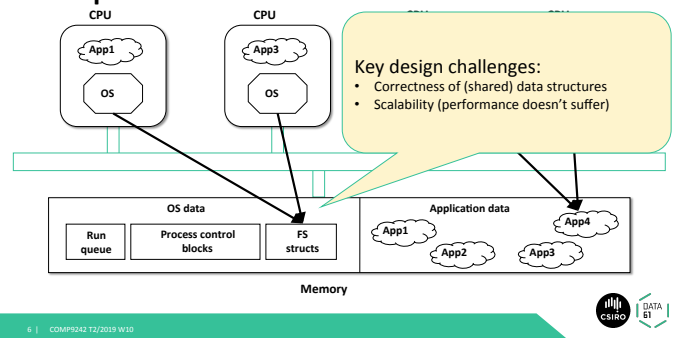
CPU

CPU

App1

OS

App3

OS

Key design challenges:
• Correctness of (shared) data structures
• Scalability (performance doesn't suffer)

OS data

Run queue

Process control blocks

FS structs

Application data

App1

App2

App3

App4

Memory

6 | COMP9242 T2/2019 W10

CSIRO

DATA 61